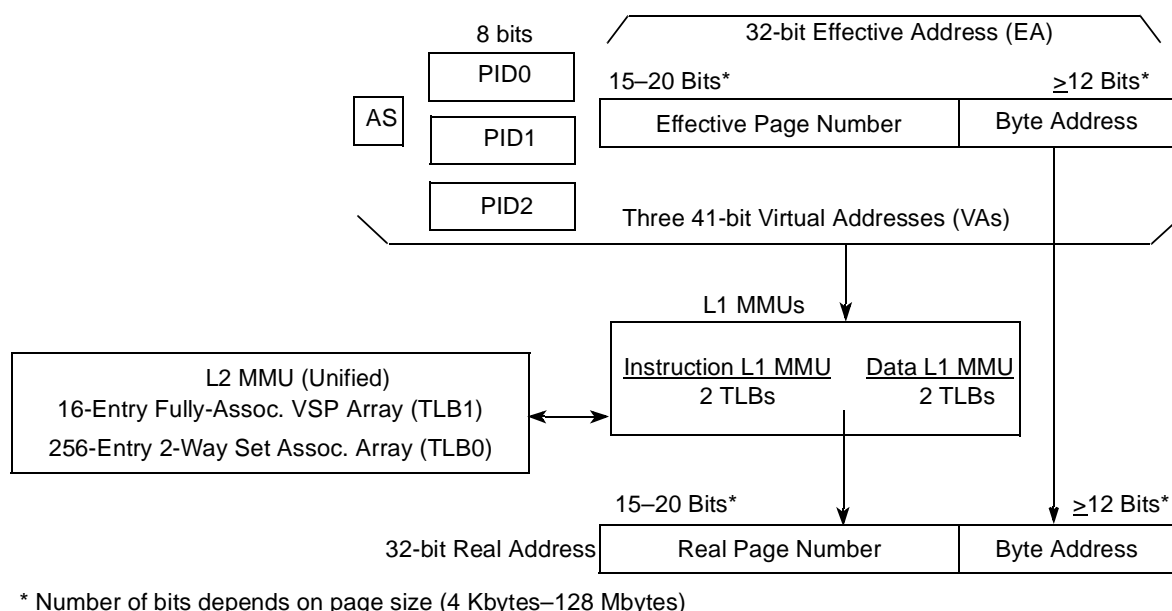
32-bit Effective Address (EA)

8 bits

PID0

15–20 Bits*

≥12 Bits*

AS

PID1

Effective Page Number

Byte Address

PID2

Three 41-bit Virtual Addresses (VAs)

L1 MMUs

L2 MMU (Unified)
16-Entry Fully-Assoc. VSP Array (TLB1)
256-Entry 2-Way Set Assoc. Array (TLB0)

Instruction L1 MMU
2 TLBs

Data L1 MMU
2 TLBs

15–20 Bits*

≥12 Bits*

32-bit Real Address

Real Page Number

Byte Address

* Number of bits depends on page size (4 Kbytes–128 Mbytes)